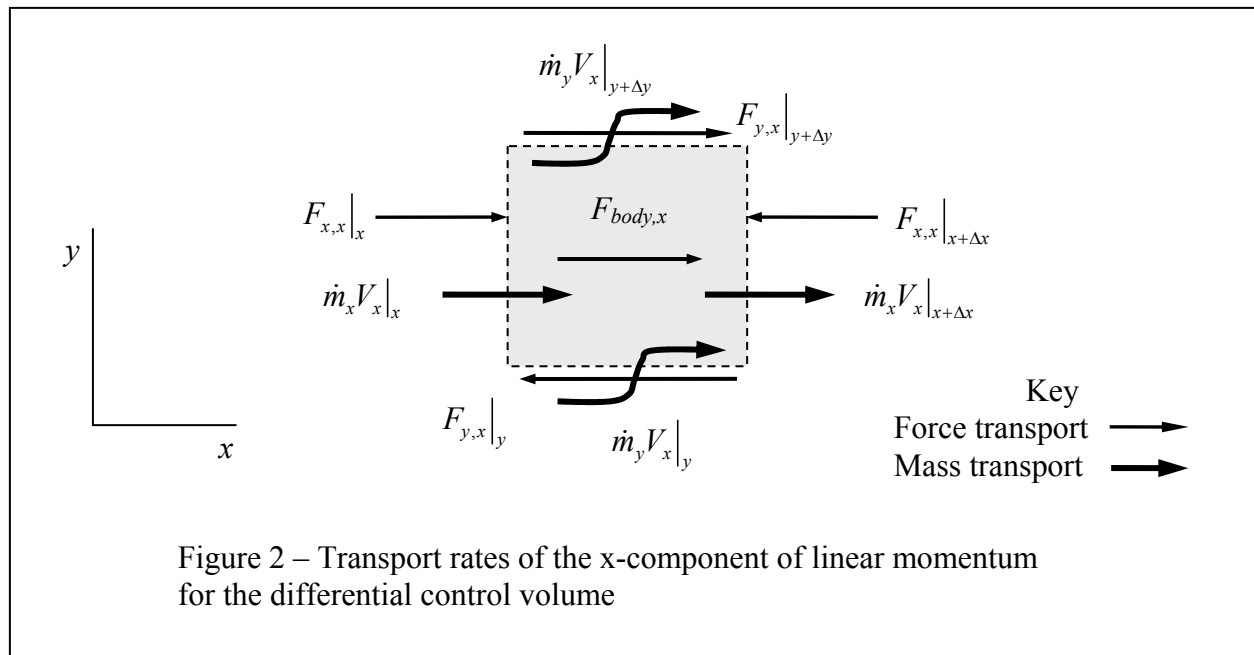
$\dot{m}_y V_x \big|_{y+\Delta y}$

$F_{y,x} \big|_{y+\Delta y}$

$F_{x,x} \big|_x$

$F_{body,x}$

$F_{x,x} \big|_{x+\Delta x}$

$y$

$\dot{m}_x V_x \big|_x$

$\dot{m}_x V_x \big|_{x+\Delta x}$

Key

$F_{y,x} \big|_y$

$\dot{m}_y V_x \big|_y$

Force transport

Mass transport

$x$

Figure 2 – Transport rates of the x-component of linear momentum for the differential control volume